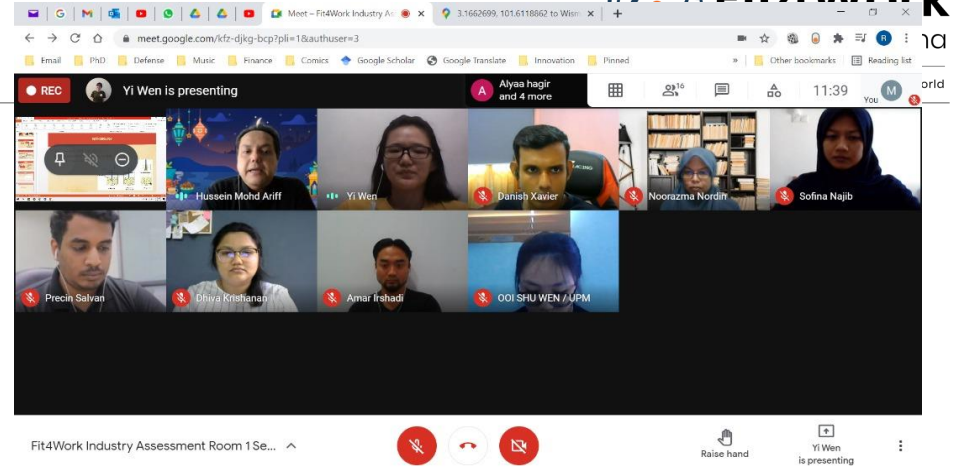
Meet – Fit4Work Industry As
3.1662699, 101.6118862 to Wism
meet.google.com/kfz-djkg-bcp?pli=1&authuser=3
Email PhD Defense Music Finance Comics Google Scholar Google Translate Innovation Pinned
Other bookmarks Reading list
REC
Yi Wen is presenting
Alyaa hagir and 4 more
16
11:39
You
Hussein Mohd Ariff
Yi Wen
Danish Xavier
Noorazma Nordin
Sofina Najib
Precin Salvan
Dhiva Krishanan
Amar Irshadi
OOI SHU WEN / UPM
Fit4Work Industry Assessment Room 1 Se...
Raise hand
Yi Wen is presenting